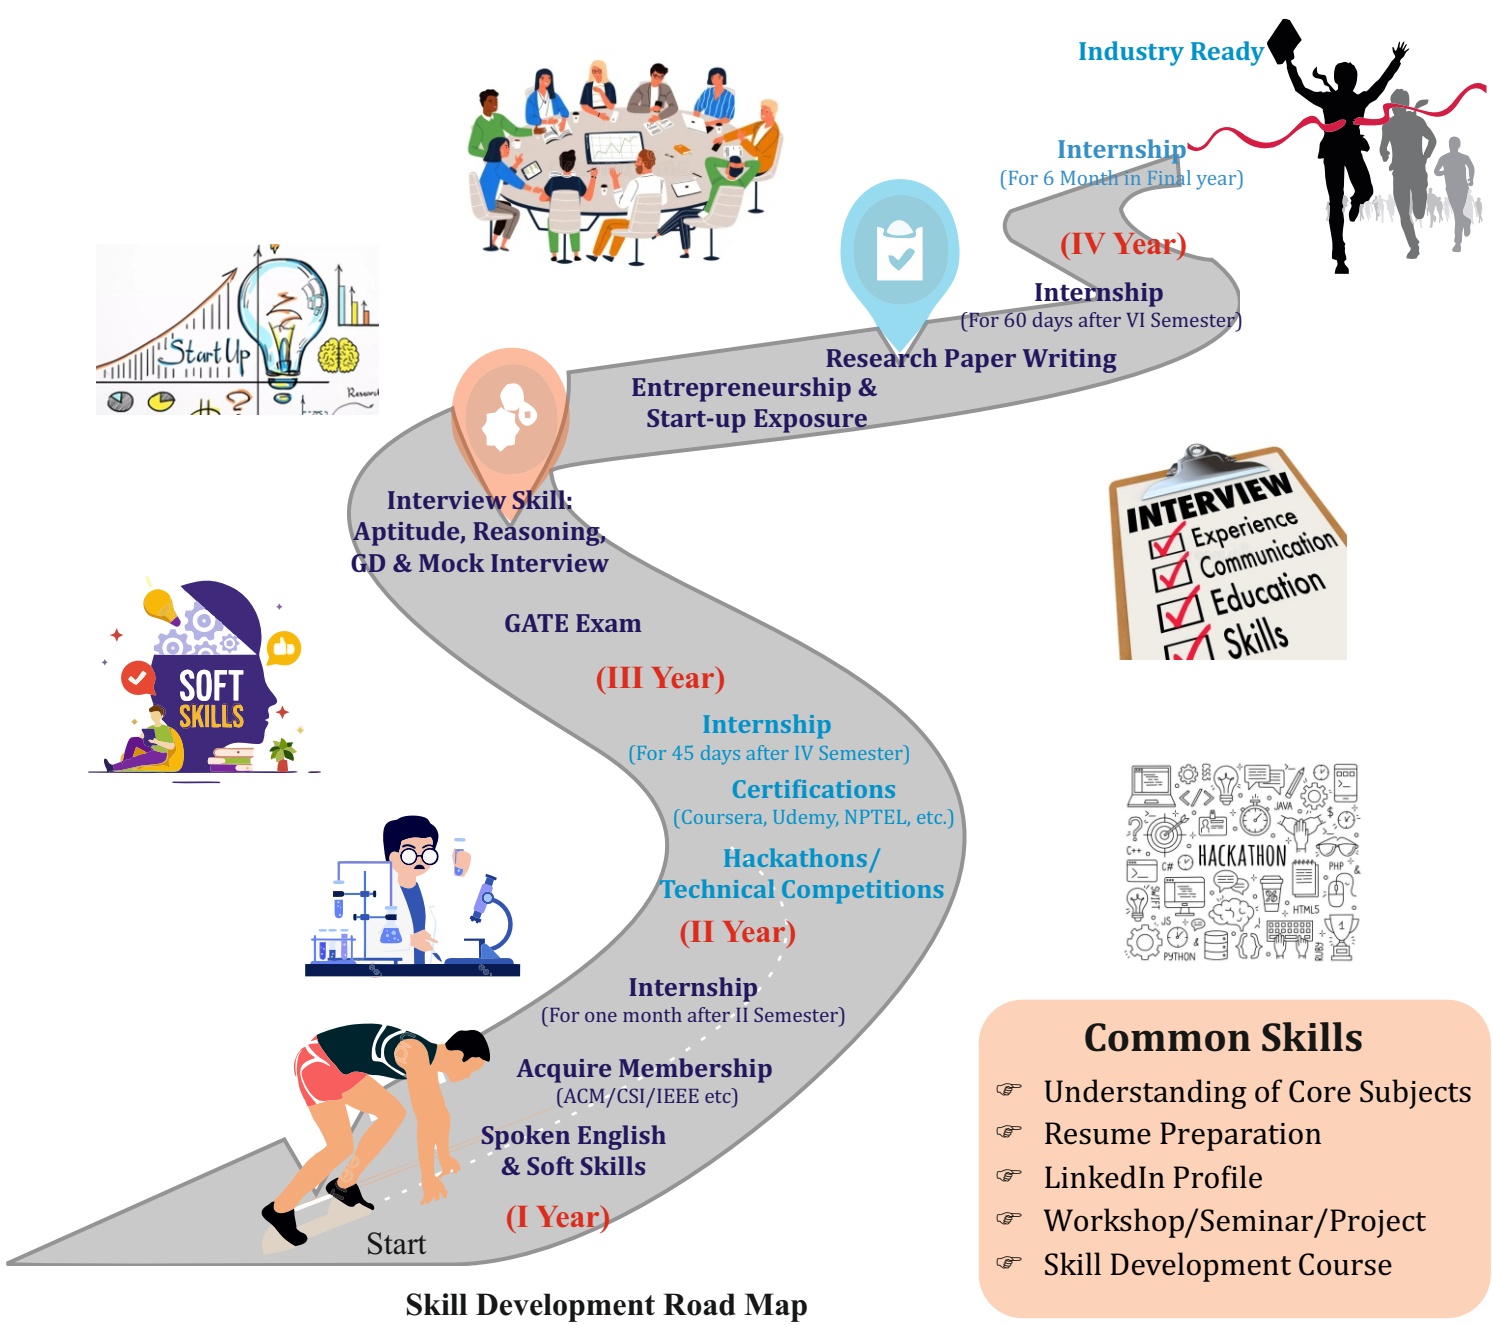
Industry Ready

Internship
(For 6 Month in Final year)

(IV Year)

Internship
(For 60 days after VI Semester)

Research Paper Writing

Entrepreneurship &
Start-up Exposure

Interview Skill:
Aptitude, Reasoning,
GD & Mock Interview

GATE Exam

(III Year)

Internship
(For 45 days after IV Semester)

Certifications
(Coursera, Udemy, NPTEL, etc.)

Hackathons/
Technical Competitions

(II Year)

Internship
(For one month after II Semester)

Acquire Membership
(ACM/CSI/IEEE etc)

Spoken English
& Soft Skills

(I Year)

Start

Start Up

SOFT SKILLS

INTERVIEW
Experience
Communication
Education
Skills

HACKATHON
JAVA PHP HTML5 C++ C# JS SWIFT PYTHON RUBY CSS

Common Skills
☞ Understanding of Core Subjects
☞ Resume Preparation
☞ LinkedIn Profile
☞ Workshop/Seminar/Project
☞ Skill Development Course

Skill Development Road Map